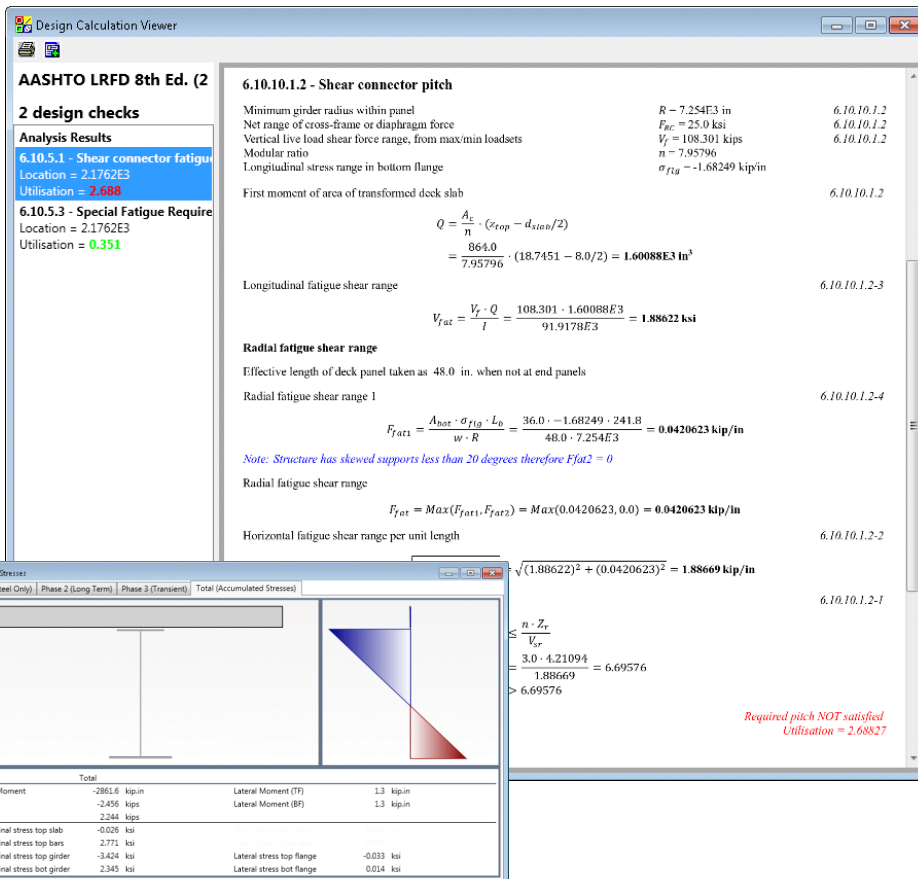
Design Calculation Viewer

AASHTO LRFD 8th Ed. (2

2 design checks

Analysis Results

6.10.5.1 - Shear connector fatigu
Location = 2.1762E3
Utilisation = 2.688

6.10.5.3 - Special Fatigue Require
Location = 2.1762E3
Utilisation = 0.351

6.10.10.1.2 - Shear connector pitch

Minimum girder radius within panel $R = 7.254E3$ in 6.10.10.1.2
Net range of cross-frame or diaphragm force $F_{RC} = 25.0$ ksi 6.10.10.1.2
Vertical live load shear force range, from max/min loadsets $V_f = 108.301$ kips 6.10.10.1.2
Modular ratio $n = 7.95796$
Longitudinal stress range in bottom flange $\sigma_{flg} = -1.68249$ kip/in

First moment of area of transformed deck slab 6.10.10.1.2

$Q = \frac{A_c}{n} \cdot (z_{top} - d_{slab}/2)$
$= \frac{864.0}{7.95796} \cdot (18.7451 - 8.0/2) = 1.60088E3$ in$^3$

Longitudinal fatigue shear range 6.10.10.1.2-3

$V_{fat} = \frac{V_f \cdot Q}{I} = \frac{108.301 \cdot 1.60088E3}{91.9178E3} = 1.88622$ ksi

Radial fatigue shear range

Effective length of deck panel taken as 48.0 in. when not at end panels

Radial fatigue shear range 1 6.10.10.1.2-4

$F_{fat1} = \frac{A_{bot} \cdot \sigma_{flg} \cdot L_b}{w \cdot R} = \frac{36.0 \cdot -1.68249 \cdot 241.8}{48.0 \cdot 7.254E3} = 0.0420623$ kip/in

Note: Structure has skewed supports less than 20 degrees therefore Ffat2 = 0

Radial fatigue shear range

$F_{fat} = Max(F_{fat1}, F_{fat2}) = Max(0.0420623, 0.0) = 0.0420623$ kip/in

Horizontal fatigue shear range per unit length 6.10.10.1.2-2

$\sqrt{(1.88622)^2 + (0.0420623)^2} = 1.88669$ kip/in

6.10.10.1.2-1

$\leq \frac{n \cdot Z_r}{V_{sr}}$
$= \frac{3.0 \cdot 4.21094}{1.88669} = 6.69576$
$> 6.69576$

Required pitch NOT satisfied
Utilisation = 2.68827

Stresses

teel Only) | Phase 2 (Long Term) | Phase 3 (Transient) | Total (Accumulated Stresses)

Total
oment -2861.6 kip.in Lateral Moment (TF) 1.3 kip.in
-2.456 kips Lateral Moment (BF) 1.3 kip.in
2.244 kips
nal stress top slab -0.026 ksi
nal stress top bars 2.771 ksi
nal stress top girder -3.424 ksi Lateral stress top flange -0.033 ksi
nal stress bot girder 2.345 ksi Lateral stress bot flange 0.014 ksi